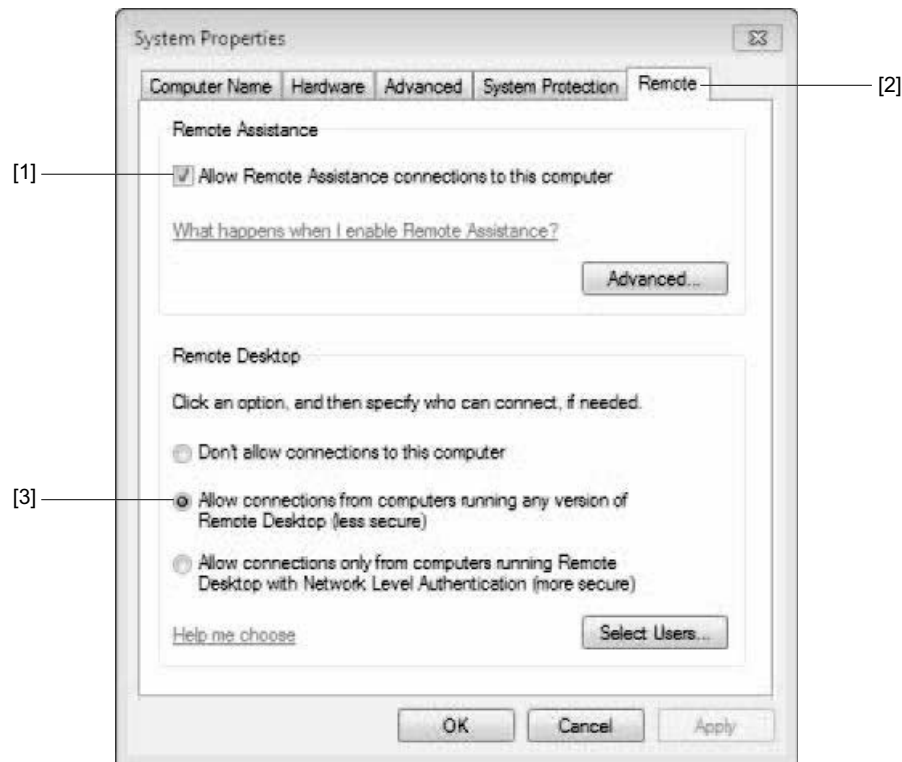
System Properties

Computer Name | Hardware | Advanced | System Protection | Remote

[2]

Remote Assistance

[1]

Allow Remote Assistance connections to this computer

What happens when I enable Remote Assistance?

Advanced...

Remote Desktop

Click an option, and then specify who can connect, if needed.

Don't allow connections to this computer

[3]

Allow connections from computers running any version of Remote Desktop (less secure)

Allow connections only from computers running Remote Desktop with Network Level Authentication (more secure)

Help me choose

Select Users...

OK

Cancel

Apply